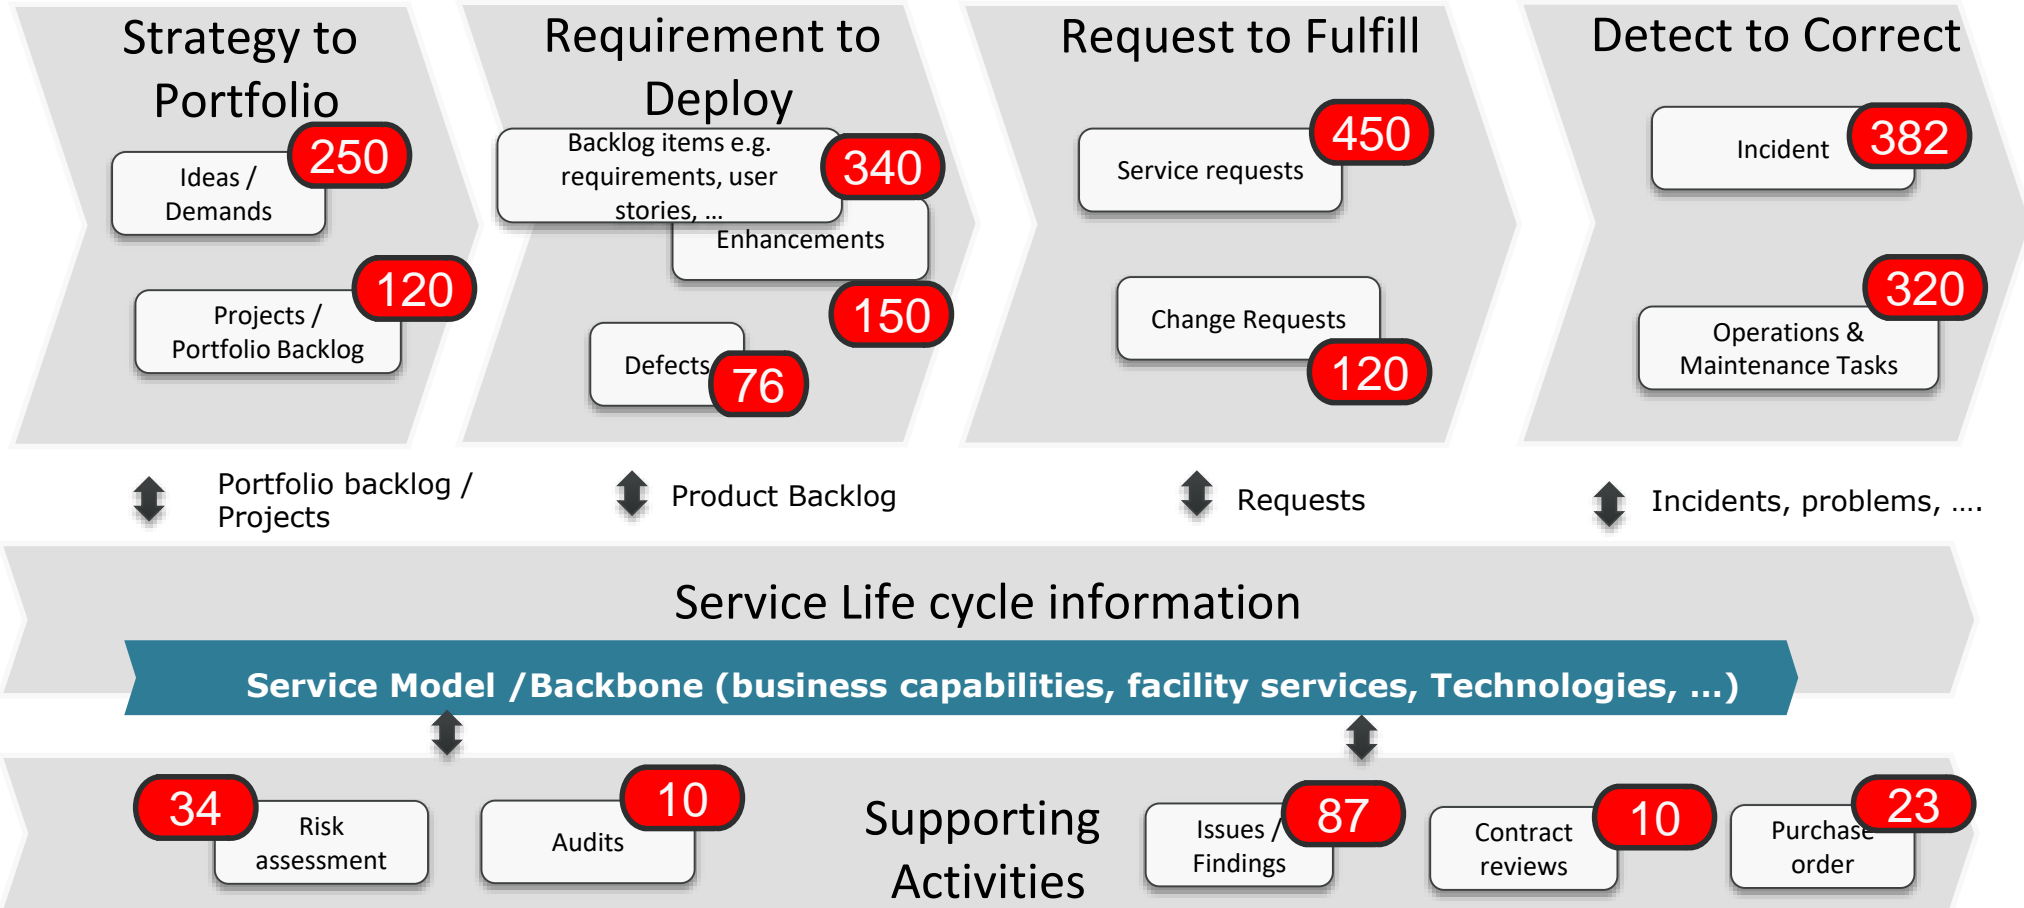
Strategy to Portfolio

Ideas / Demands 250

Projects / Portfolio Backlog 120

Requirement to Deploy

Backlog items e.g. requirements, user stories, ... 340

Enhancements 150

Defects 76

Request to Fulfill

Service requests 450

Change Requests 120

Detect to Correct

Incident 382

Operations & Maintenance Tasks 320

Portfolio backlog / Projects

Product Backlog

Requests

Incidents, problems, ....

Service Life cycle information

Service Model /Backbone (business capabilities, facility services, Technologies, ...)

34 Risk assessment

Audits 10

Supporting Activities

Issues / Findings 87

Contract reviews 10

Purchase order 23